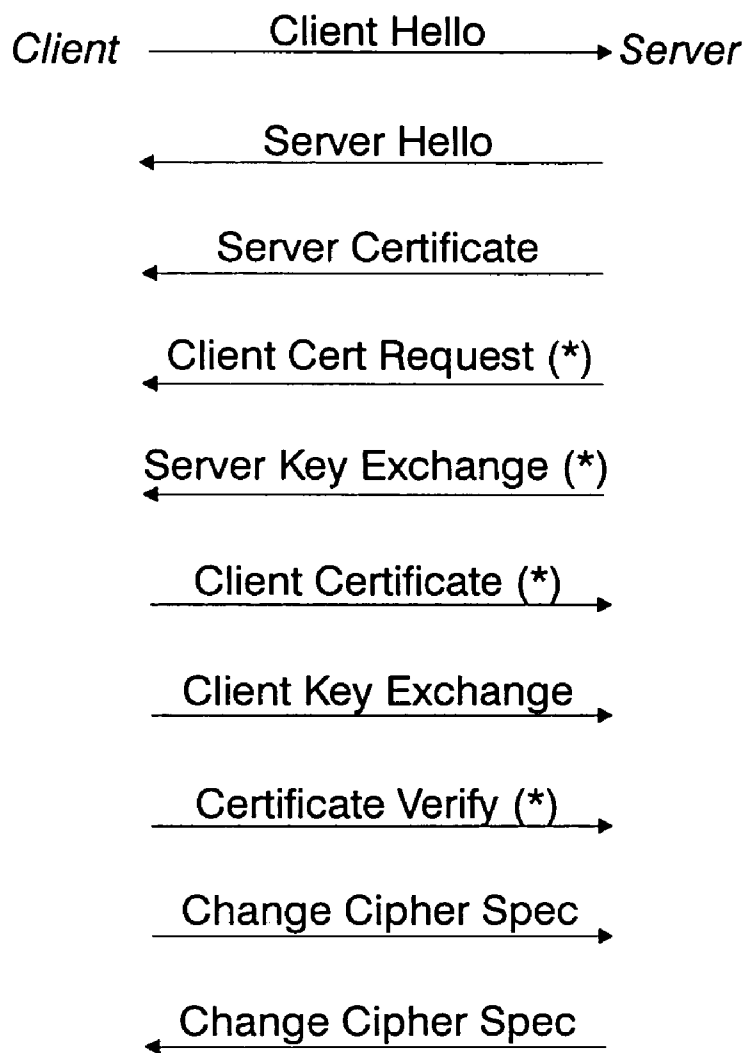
Client Client Hello Server

Server Hello

Server Certificate

Client Cert Request (*)

Server Key Exchange (*)

Client Certificate (*)

Client Key Exchange

Certificate Verify (*)

Change Cipher Spec

Change Cipher Spec